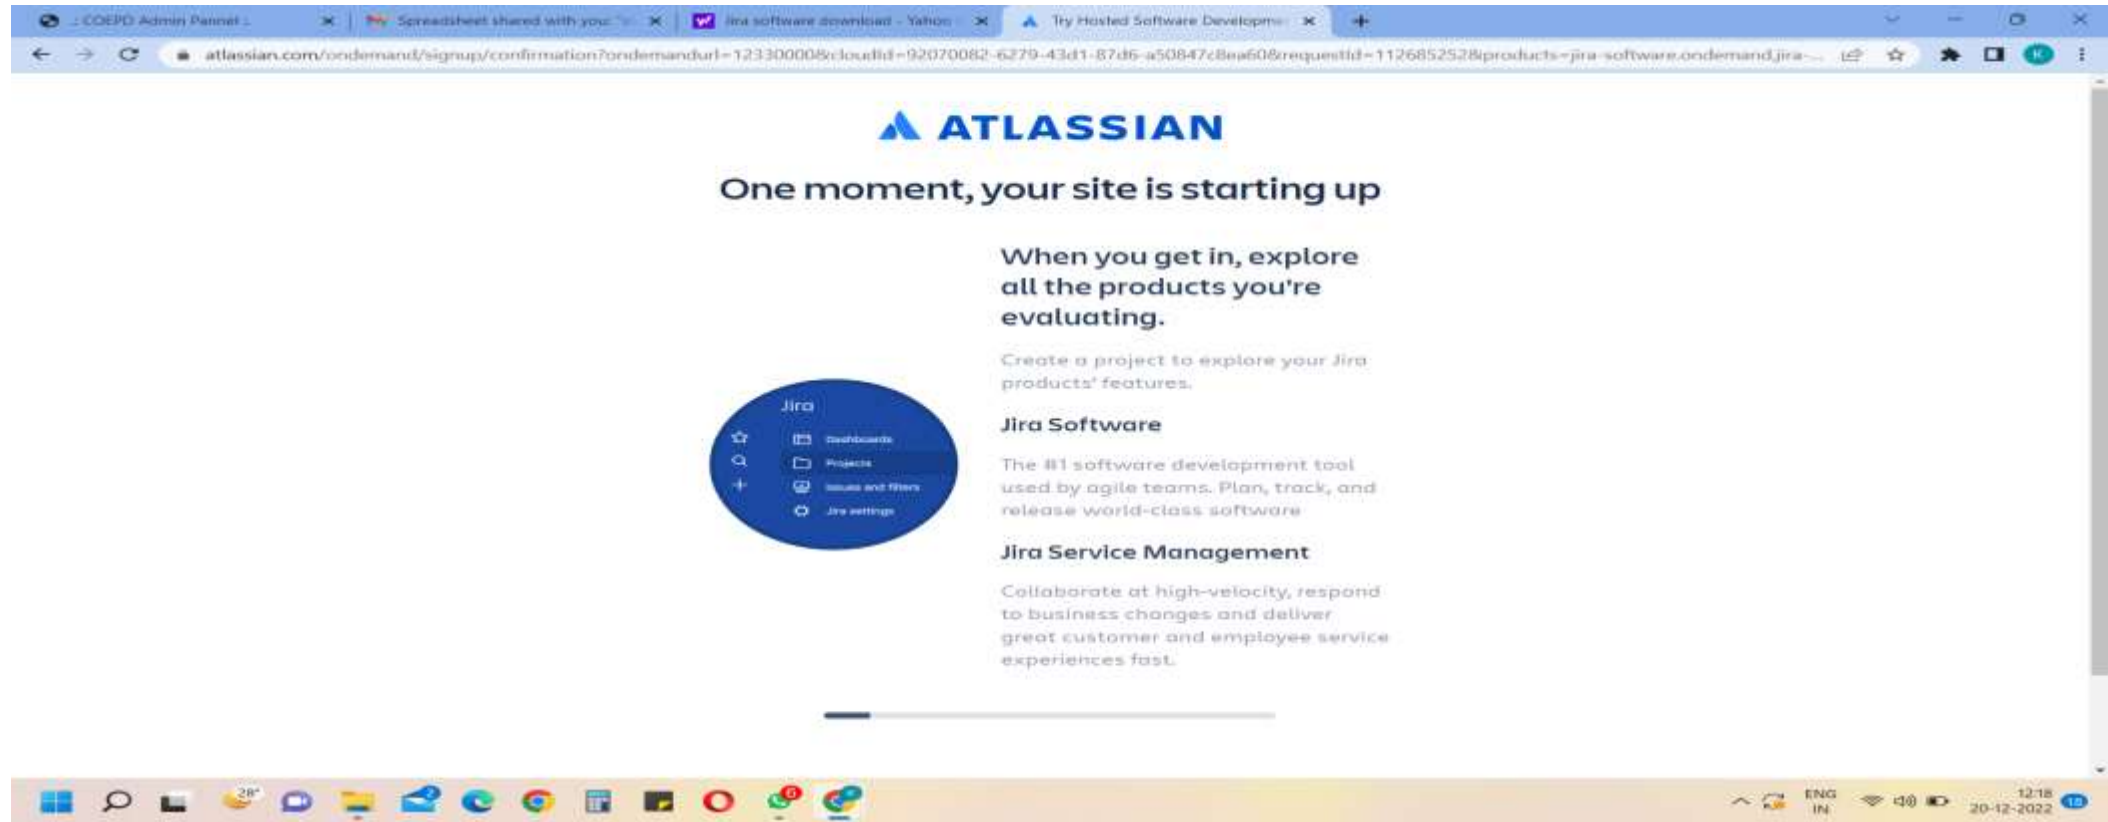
:: COEPD Admin Pannel ::
Spreadsheet shared with you: "
Jira software download - Yahoo
Try Hosted Software Developm

atlassian.com/ondemand/signup/confirmation?ondemandurl=12330000&cloudId=92070082-6279-43d1-87d6-a50847c8ea60&requestId=112685252&products=jira-software.ondemand,jira-...

ATLASSIAN

One moment, your site is starting up

When you get in, explore all the products you're evaluating.

Create a project to explore your Jira products' features.

Jira Software

The #1 software development tool used by agile teams. Plan, track, and release world-class software

Jira Service Management

Collaborate at high-velocity, respond to business changes and deliver great customer and employee service experiences fast.

Jira
Dashboards
Projects
Issues and filters
Jira settings

28°

ENG
IN
12:18
20-12-2022